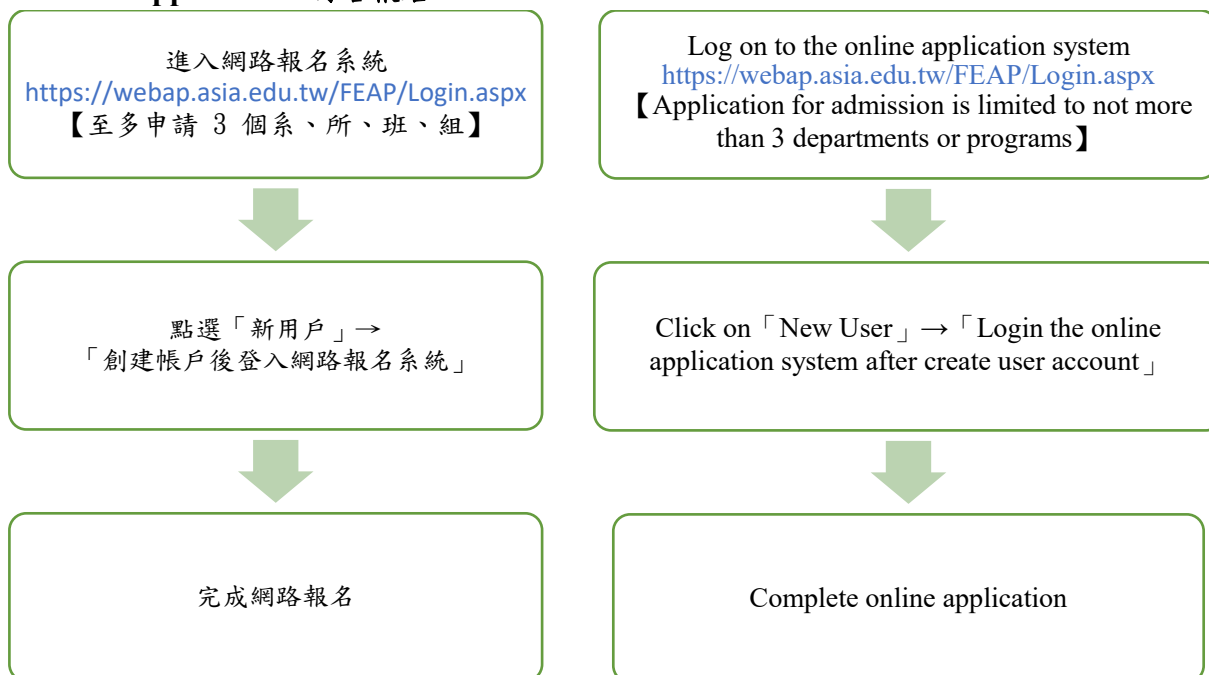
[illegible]

進入網路報名系統
https://webap.asia.edu.tw/FEAP/Login.aspx
【至多申請 3 個系、所、班、組】

點選「新用戶」→
「創建帳戶後登入網路報名系統」

完成網路報名

Log on to the online application system
https://webap.asia.edu.tw/FEAP/Login.aspx
【Application for admission is limited to not more than 3 departments or programs】

Click on「New User」→「Login the online application system after create user account」

Complete online application